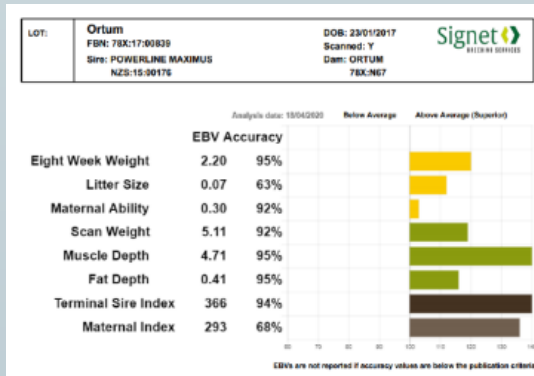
LOT: Ortum
FBN: 78X:17:00839
Sire: POWERLINE MAXIMUS
NZS:15:00176

DOB: 23/01/2017
Scanned: Y
Dam: ORTUM
78X:N67

Signet BREEDING SERVICES

Analysis date: 18/04/2020 Below Average Above Average (Superior)

| | EBV | Accuracy |
|---|---|---|
| Eight Week Weight | 2.20 | 95% |
| Litter Size | 0.07 | 63% |
| Maternal Ability | 0.30 | 92% |
| Scan Weight | 5.11 | 92% |
| Muscle Depth | 4.71 | 95% |
| Fat Depth | 0.41 | 95% |
| Terminal Sire Index | 366 | 94% |
| Maternal Index | 293 | 68% |

60 70 80 90 100 110 120 130 14

EBVs are not reported if accuracy values are below the publication criteria